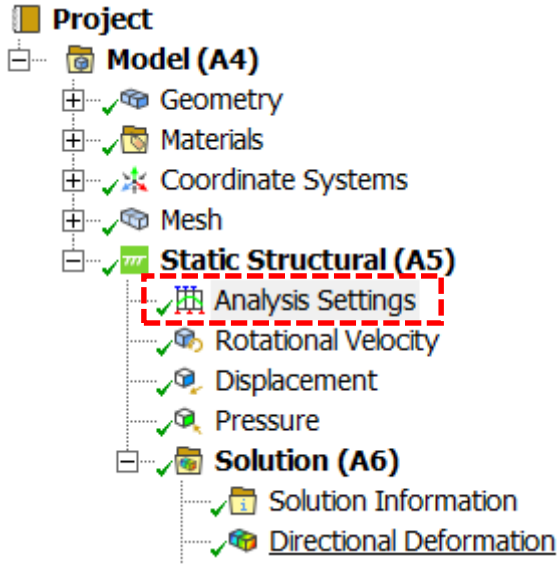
Project
Model (A4)
Geometry
Materials
Coordinate Systems
Mesh
Static Structural (A5)
Analysis Settings
Rotational Velocity
Displacement
Pressure
Solution (A6)
Solution Information
Directional Deformation